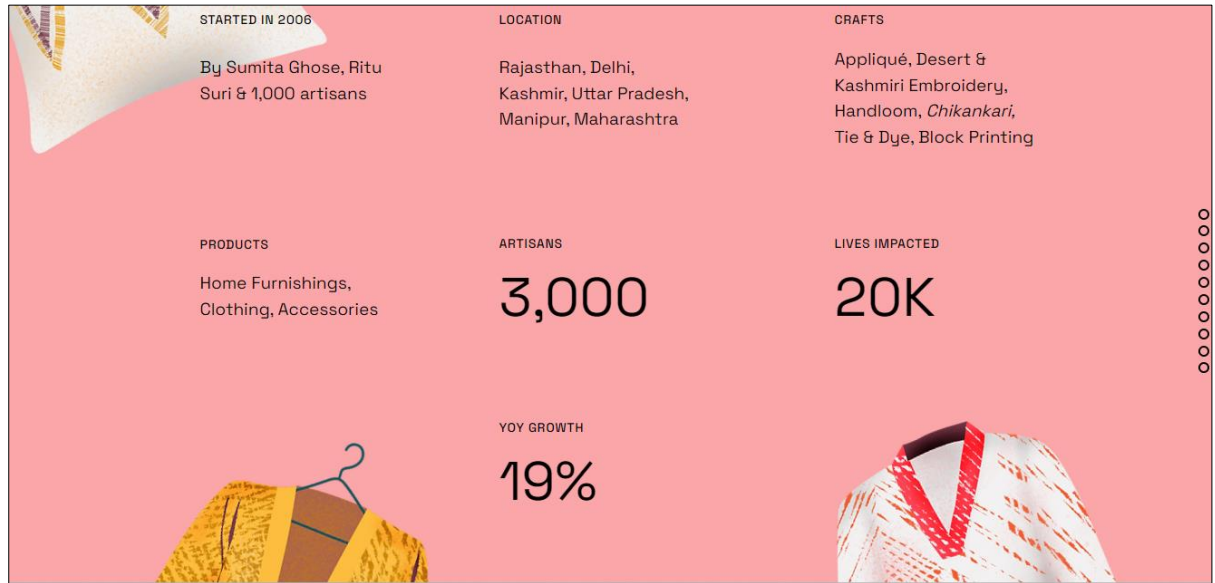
STARTED IN 2006

By Sumita Ghose, Ritu Suri & 1,000 artisans

LOCATION

Rajasthan, Delhi, Kashmir, Uttar Pradesh, Manipur, Maharashtra

CRAFTS

Appliqué, Desert & Kashmiri Embroidery, Handloom, *Chikankari,* Tie & Dye, Block Printing

PRODUCTS

Home Furnishings, Clothing, Accessories

ARTISANS

3,000

LIVES IMPACTED

20K

YOY GROWTH

19%